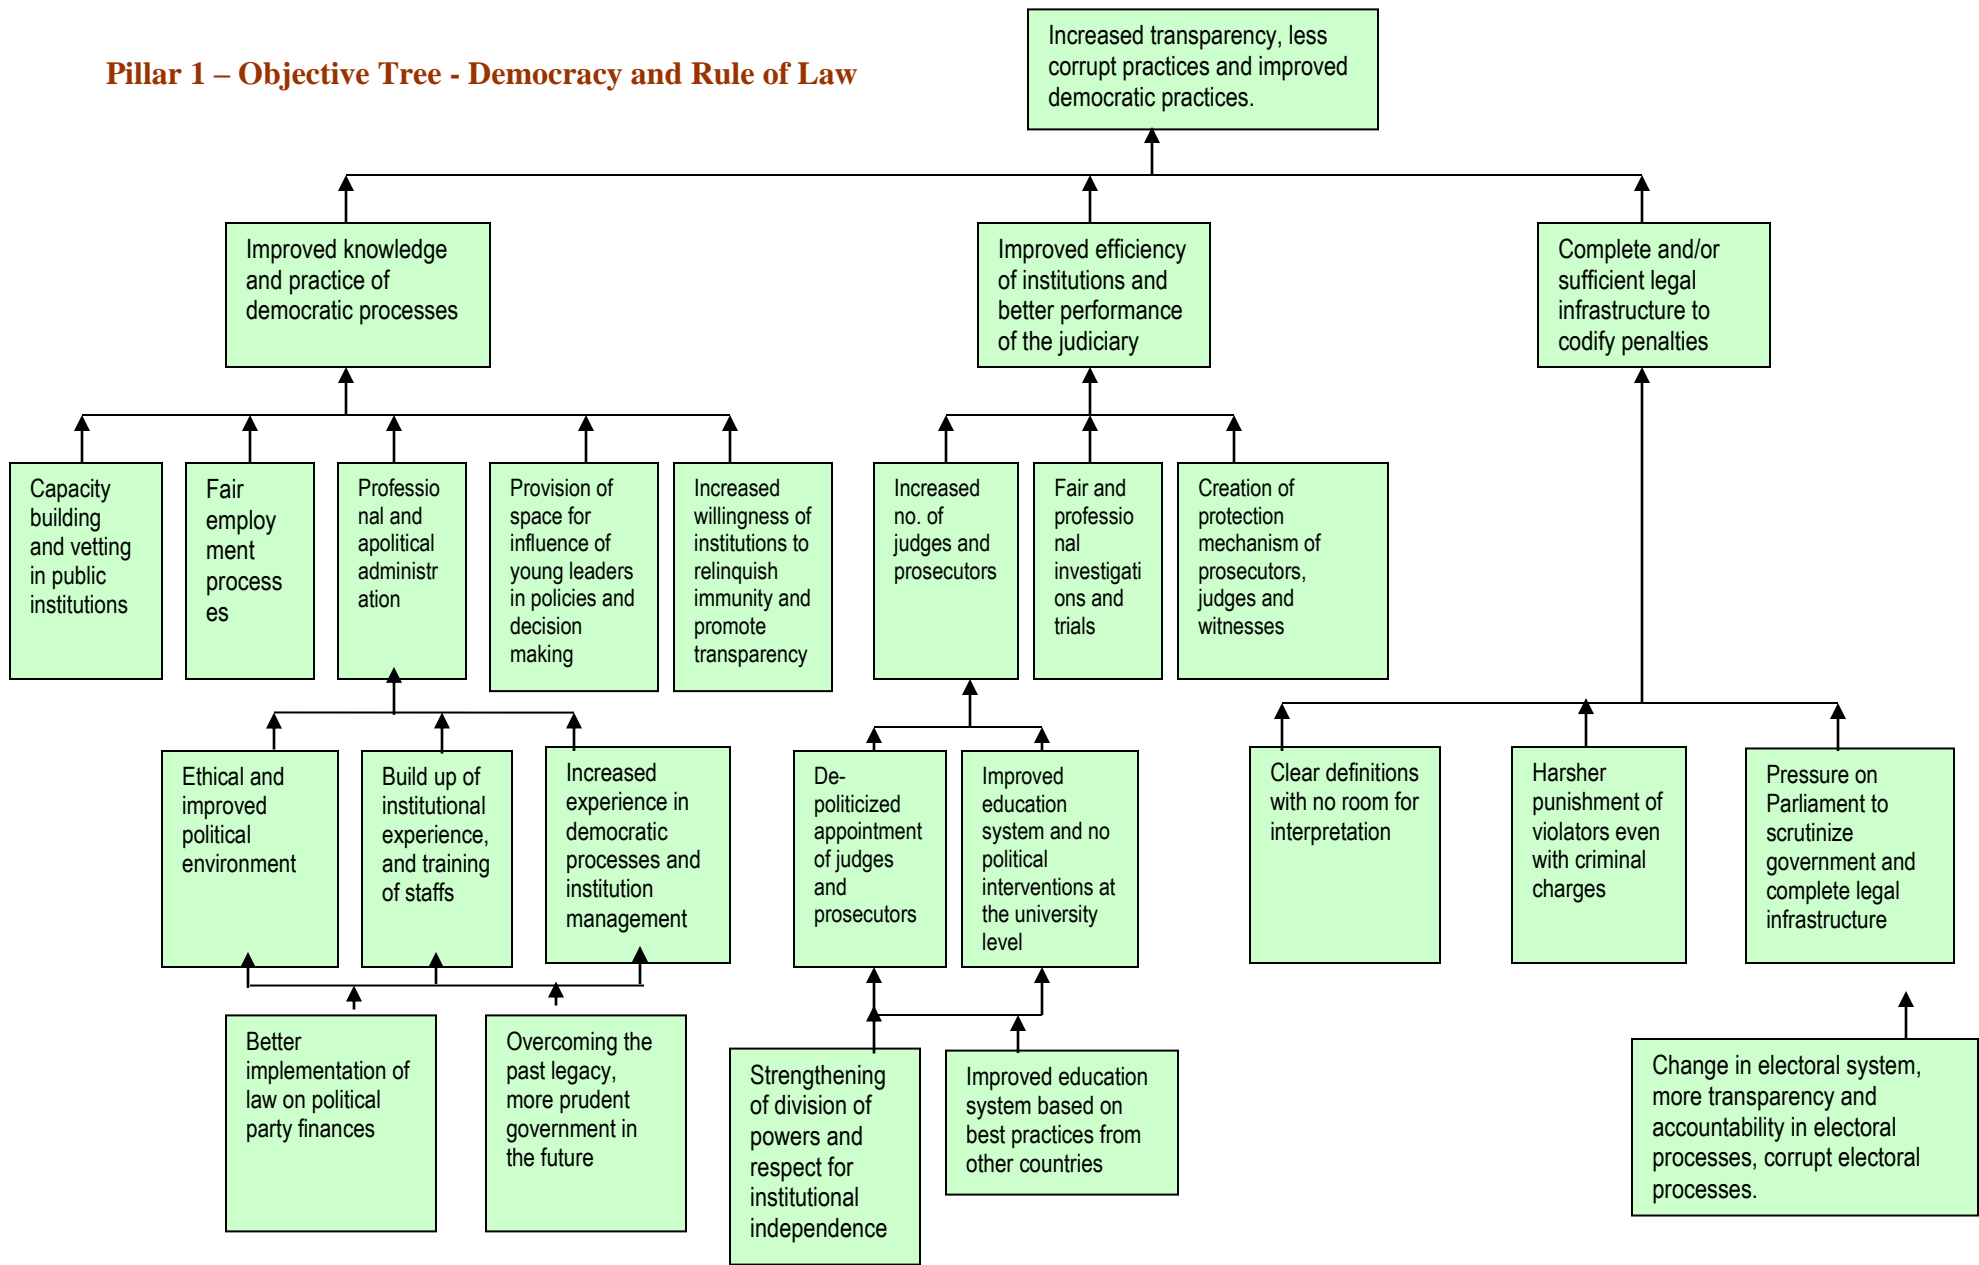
Pillar 1 – Objective Tree - Democracy and Rule of Law

Increased transparency, less corrupt practices and improved democratic practices.

Improved knowledge and practice of democratic processes

Improved efficiency of institutions and better performance of the judiciary

Complete and/or sufficient legal infrastructure to codify penalties

Capacity building and vetting in public institutions

Fair employment processes

Professional and apolitical administration

Provision of space for influence of young leaders in policies and decision making

Increased willingness of institutions to relinquish immunity and promote transparency

Increased no. of judges and prosecutors

Fair and professional investigations and trials

Creation of protection mechanism of prosecutors, judges and witnesses

Ethical and improved political environment

Build up of institutional experience, and training of staffs

Increased experience in democratic processes and institution management

De-politicized appointment of judges and prosecutors

Improved education system and no political interventions at the university level

Clear definitions with no room for interpretation

Harsher punishment of violators even with criminal charges

Pressure on Parliament to scrutinize government and complete legal infrastructure

Better implementation of law on political party finances

Overcoming the past legacy, more prudent government in the future

Strengthening of division of powers and respect for institutional independence

Improved education system based on best practices from other countries

Change in electoral system, more transparency and accountability in electoral processes, corrupt electoral processes.